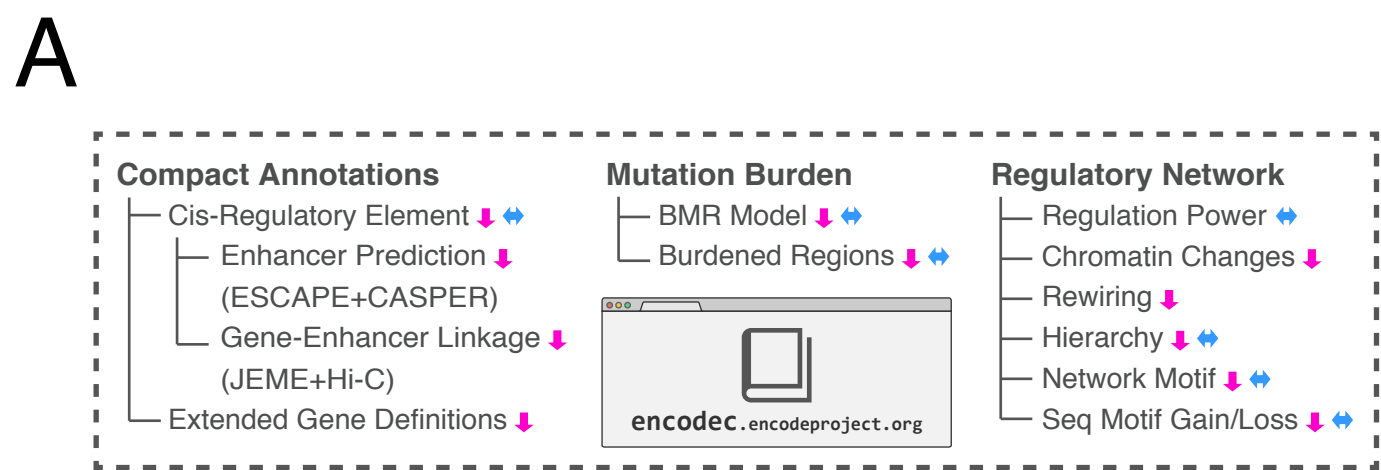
A

Compact Annotations
Cis-Regulatory Element
Enhancer Prediction (ESCAPE+CASPER)
Gene-Enhancer Linkage (JEME+Hi-C)
Extended Gene Definitions

Mutation Burden
BMR Model
Burdened Regions

encodec.encodeproject.org

Regulatory Network
Regulation Power
Chromatin Changes
Rewiring
Hierarchy
Network Motif
Seq Motif Gain/Loss